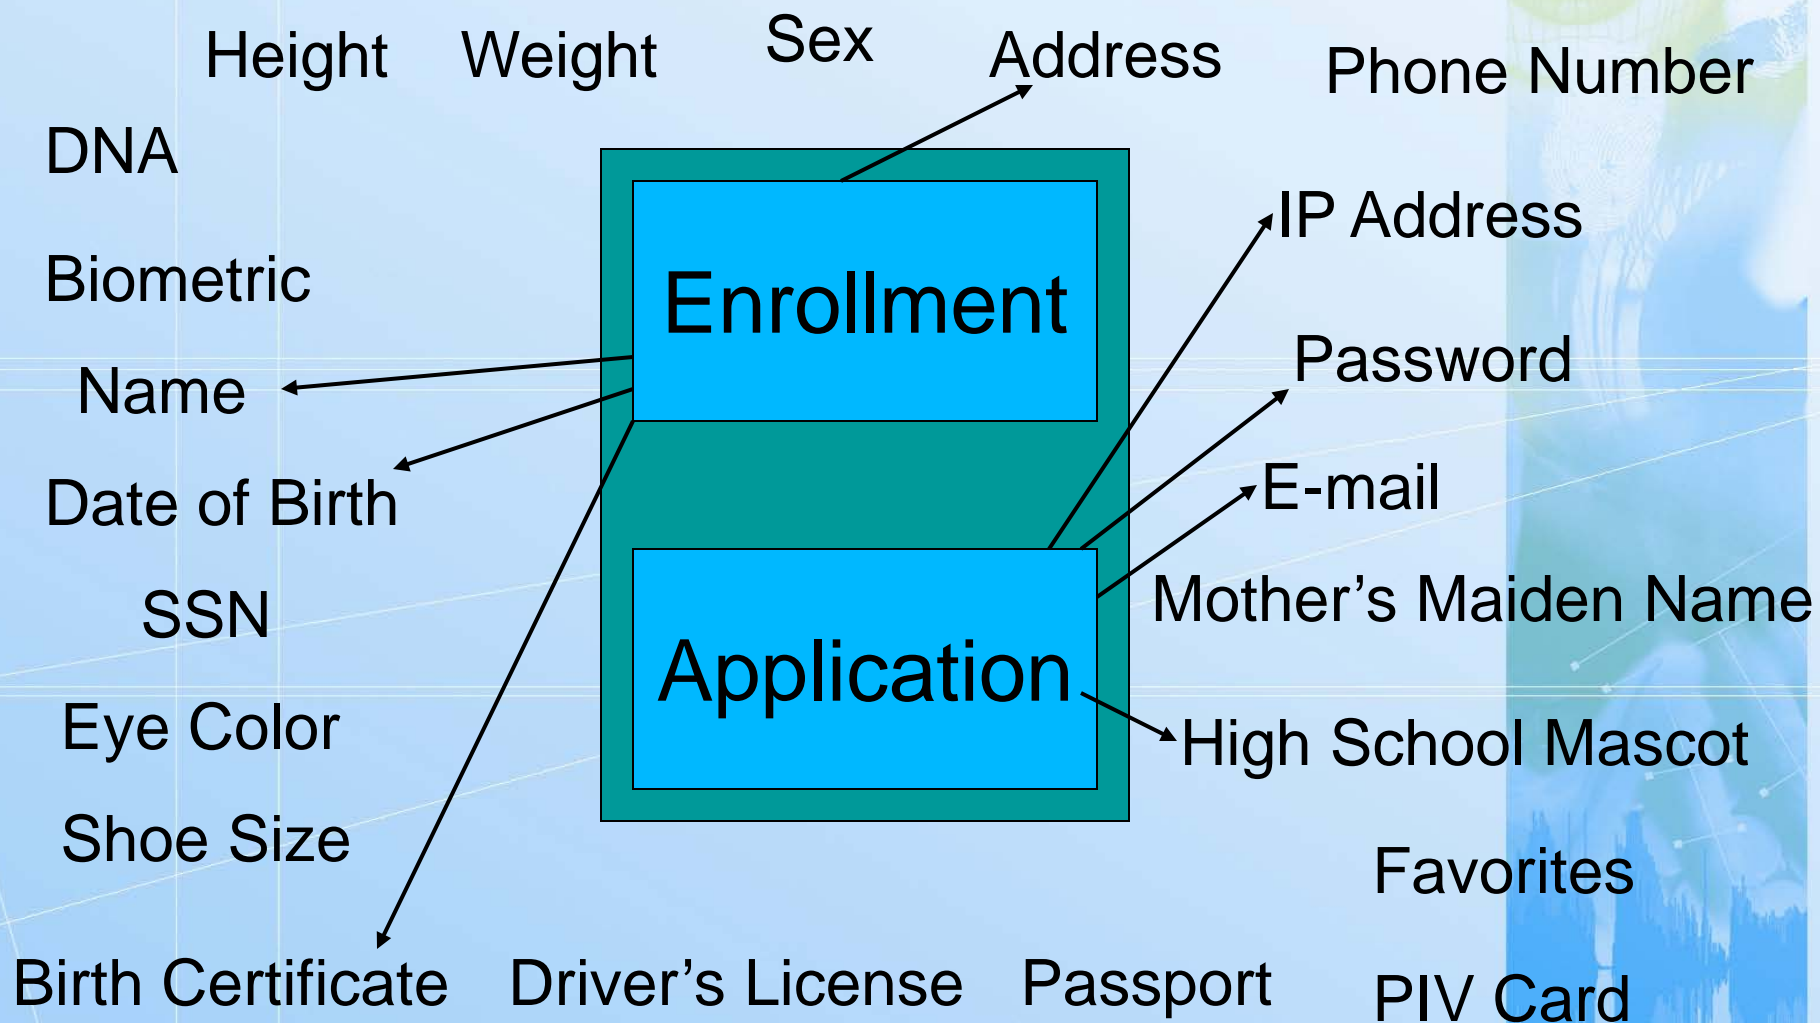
Height Weight Sex Address Phone Number

DNA

Biometric

Name

Date of Birth

SSN

Eye Color

Shoe Size

Enrollment

Application

IP Address

Password

E-mail

Mother’s Maiden Name

High School Mascot

Favorites

Birth Certificate Driver’s License Passport PIV Card